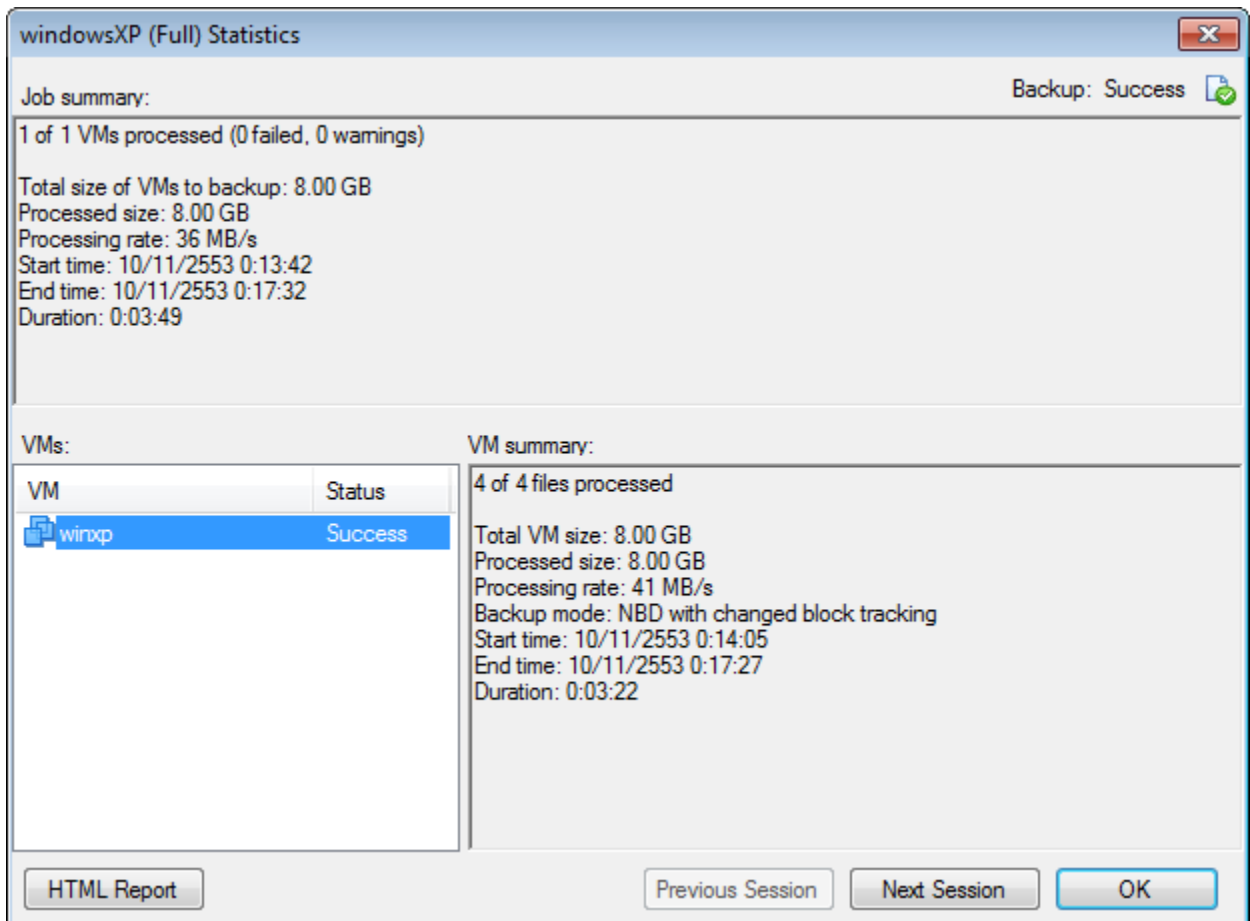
windowsXP (Full) Statistics

Job summary:

Backup: Success

1 of 1 VMs processed (0 failed, 0 warnings)

Total size of VMs to backup: 8.00 GB
Processed size: 8.00 GB
Processing rate: 36 MB/s
Start time: 10/11/2553 0:13:42
End time: 10/11/2553 0:17:32
Duration: 0:03:49

VMs:

| VM | Status |
|---|---|
| winxp | Success |

VM summary:

4 of 4 files processed

Total VM size: 8.00 GB
Processed size: 8.00 GB
Processing rate: 41 MB/s
Backup mode: NBD with changed block tracking
Start time: 10/11/2553 0:14:05
End time: 10/11/2553 0:17:27
Duration: 0:03:22

HTML Report

Previous Session

Next Session

OK